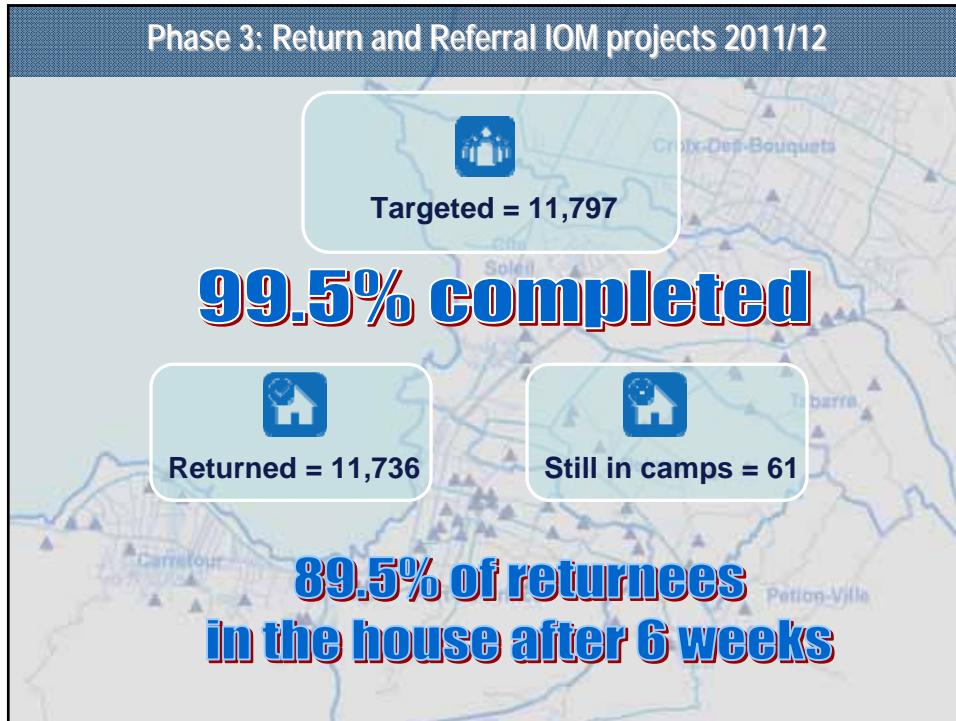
Phase 3: Return and Referral IOM projects 2011/12

Croix-Des-Bouquets

Targeted = 11,797

Cite Soleil

99.5% completed

Returned = 11,736

Still in camps = 61

Tabarre

Carrefour

89.5% of returnees in the house after 6 weeks

Petion-Ville